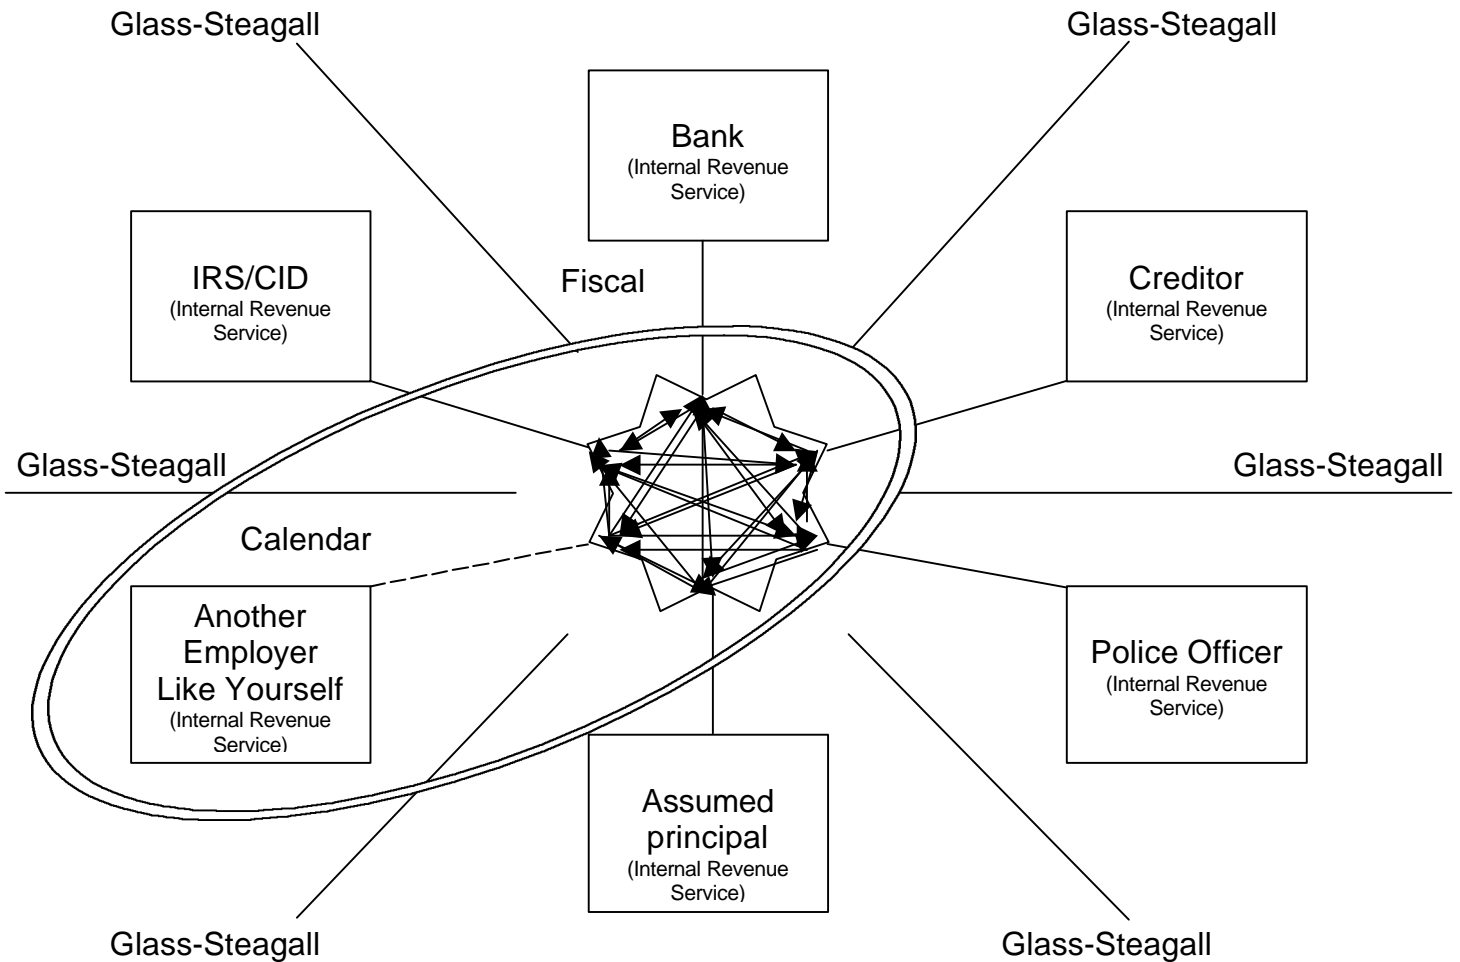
Glass-Steagall

Glass-Steagall

Bank
(Internal Revenue Service)

IRS/CID
(Internal Revenue Service)

Fiscal

Creditor
(Internal Revenue Service)

Glass-Steagall

Glass-Steagall

Calendar

Another Employer Like Yourself
(Internal Revenue Service)

Police Officer
(Internal Revenue Service)

Assumed principal
(Internal Revenue Service)

Glass-Steagall

Glass-Steagall